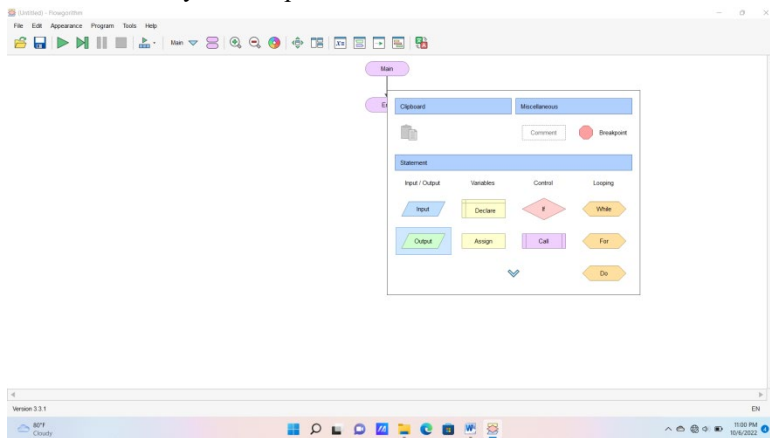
(Untitled) - Flowgorithm

File Edit Appearance Program Tools Help

Main

Main

En

Clipboard

Miscellaneous

Comment

Breakpoint

Statement

Input / Output

Variables

Control

Looping

Input

Declare

If

While

Output

Assign

Call

For

Do

Version 3.3.1

EN

80°F
Cloudy

11:00 PM
10/6/2022